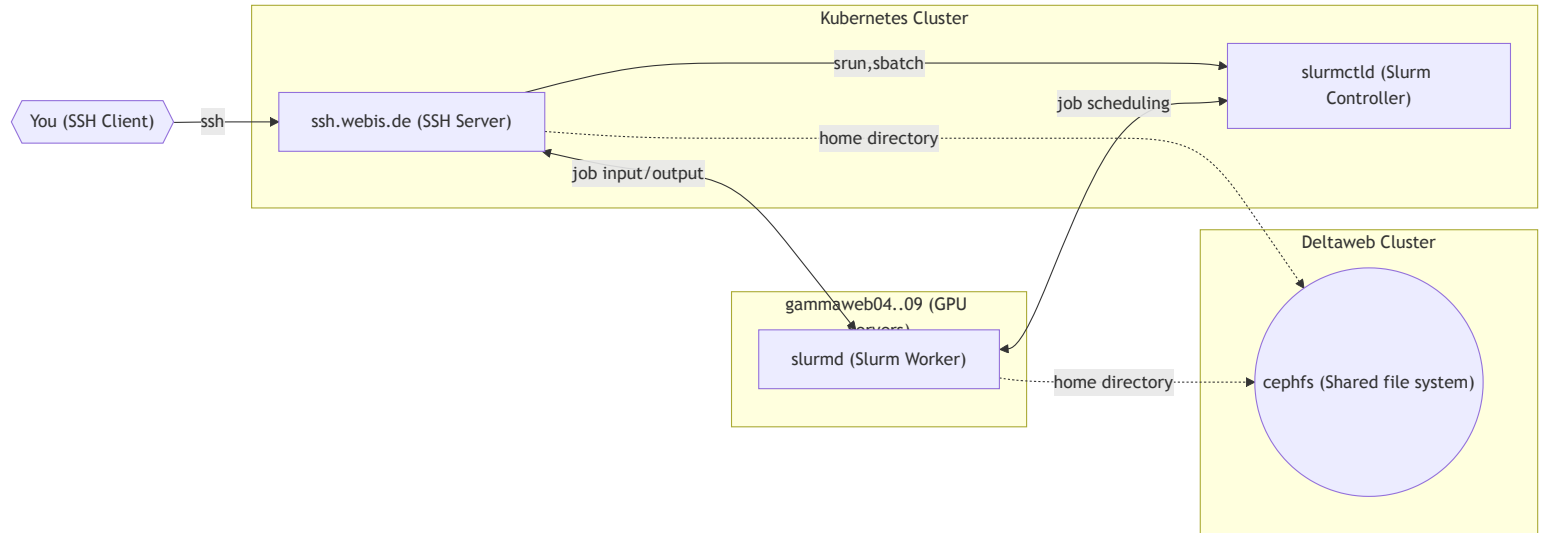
Kubernetes Cluster

You (SSH Client)

ssh

ssh.webis.de (SSH Server)

srun,sbatch

slurmctld (Slurm Controller)

job scheduling

home directory

job input/output

Deltaweb Cluster

gammaweb04..09 (GPU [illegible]ervers)

slurmd (Slurm Worker)

home directory

cephfs (Shared file system)